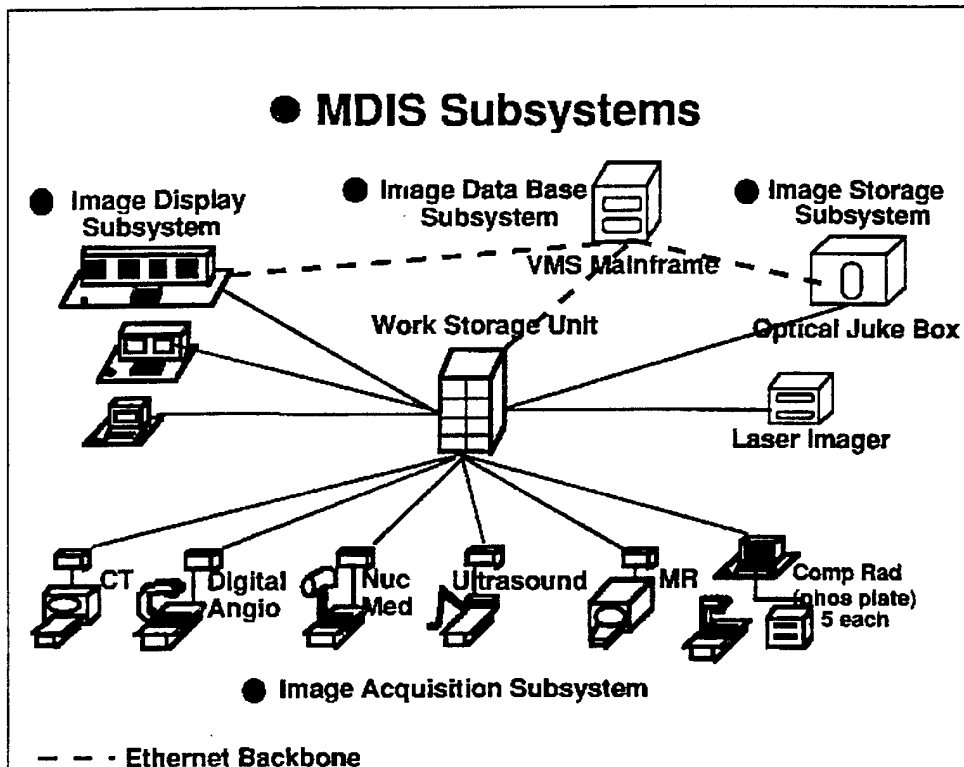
● MDIS Subsystems

● Image Display Subsystem

● Image Data Base Subsystem

● Image Storage Subsystem

VMS Mainframe

Work Storage Unit

Optical Juke Box

Laser Imager

CT

Digital Angio

Nuc Med

Ultrasound

MR

Comp Rad (phos plate) 5 each

● Image Acquisition Subsystem

- - - Ethernet Backbone